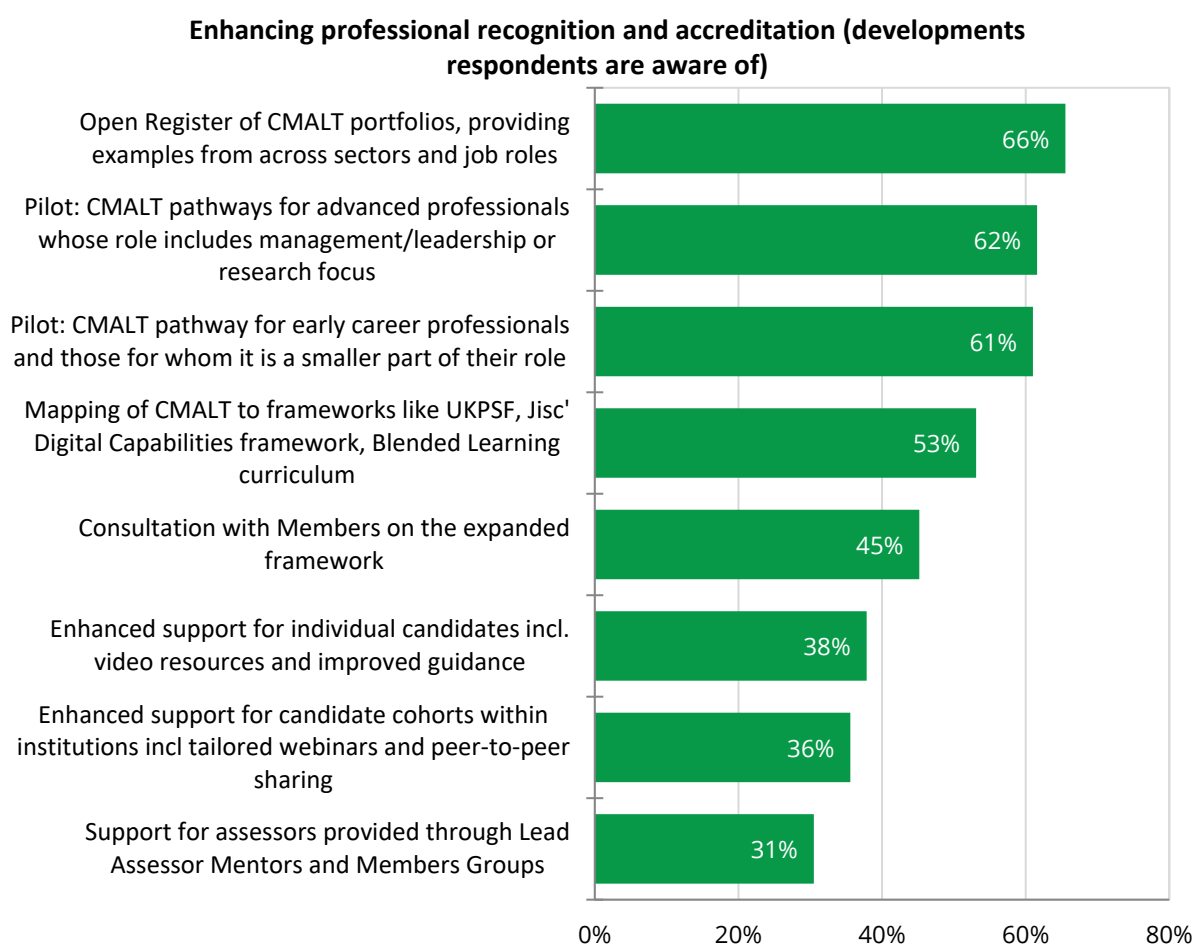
Enhancing professional recognition and accreditation (developments respondents are aware of)

Open Register of CMALT portfolios, providing examples from across sectors and job roles
66%

Pilot: CMALT pathways for advanced professionals whose role includes management/leadership or research focus
62%

Pilot: CMALT pathway for early career professionals and those for whom it is a smaller part of their role
61%

Mapping of CMALT to frameworks like UKPSF, Jisc' Digital Capabilities framework, Blended Learning curriculum
53%

Consultation with Members on the expanded framework
45%

Enhanced support for individual candidates incl. video resources and improved guidance
38%

Enhanced support for candidate cohorts within institutions incl tailored webinars and peer-to-peer sharing
36%

Support for assessors provided through Lead Assessor Mentors and Members Groups
31%

0% 20% 40% 60% 80%